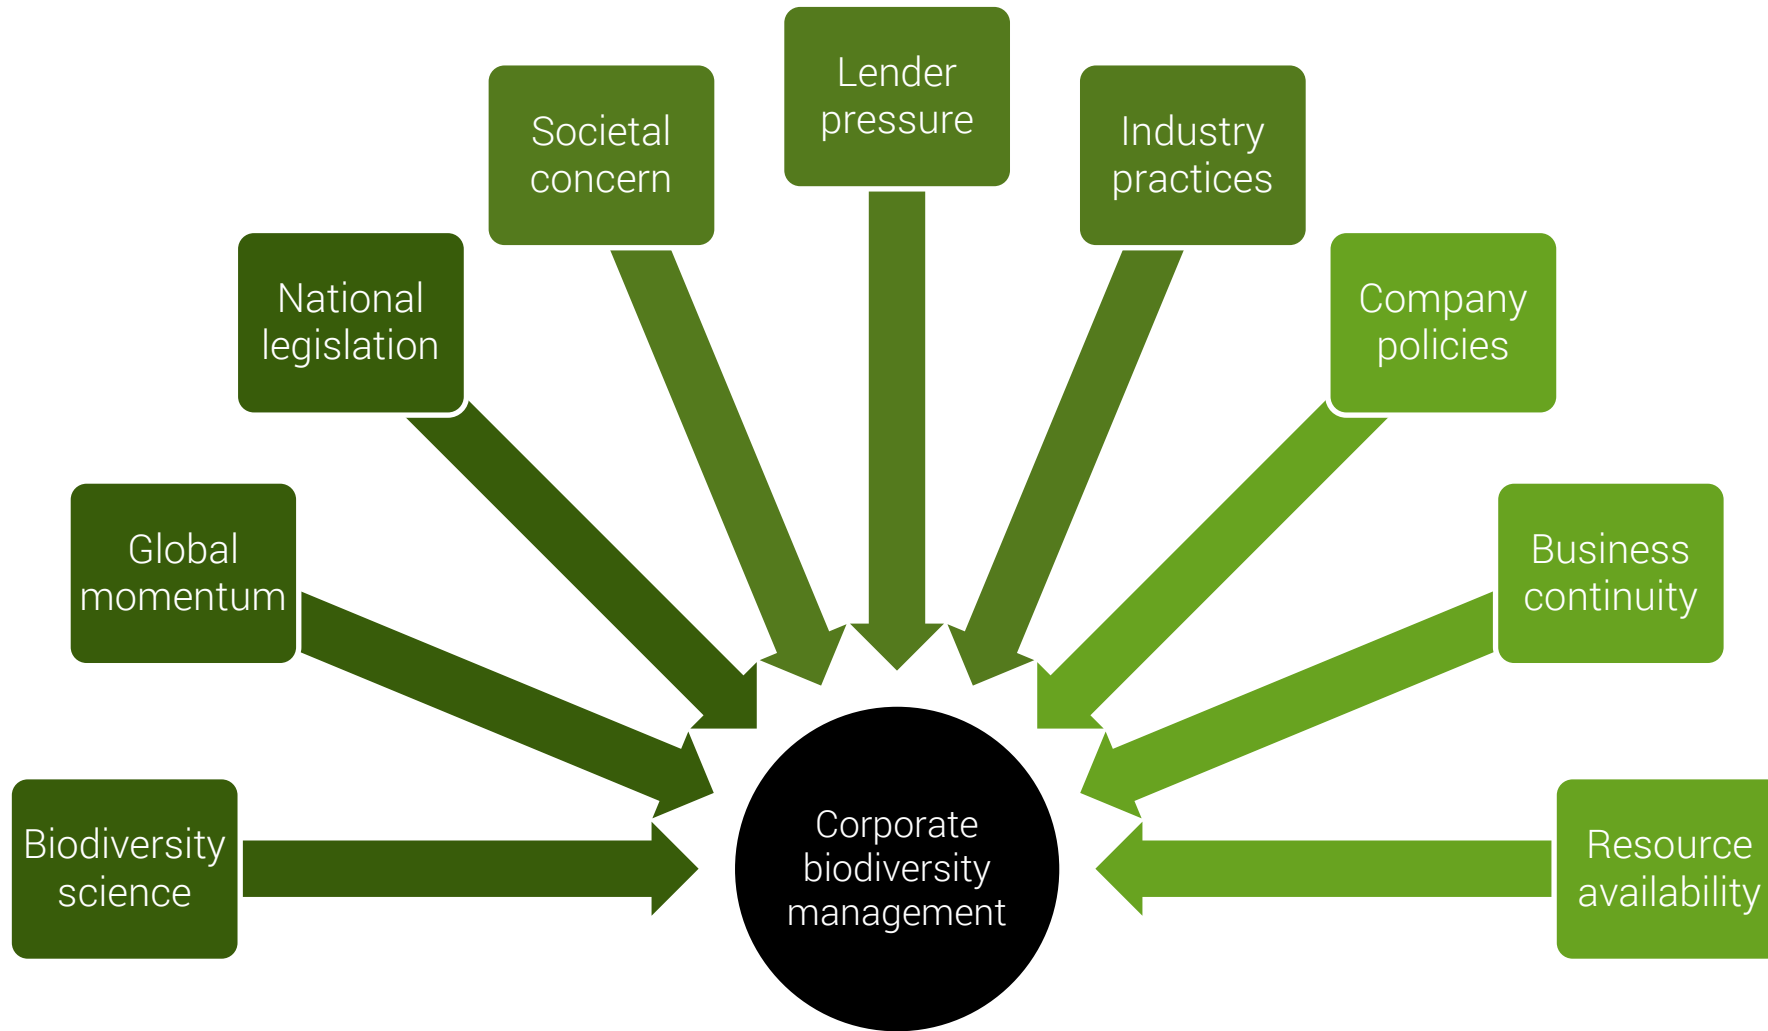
Lender pressure

Societal concern

Industry practices

National legislation

Company policies

Global momentum

Business continuity

Biodiversity science

Corporate biodiversity management

Resource availability